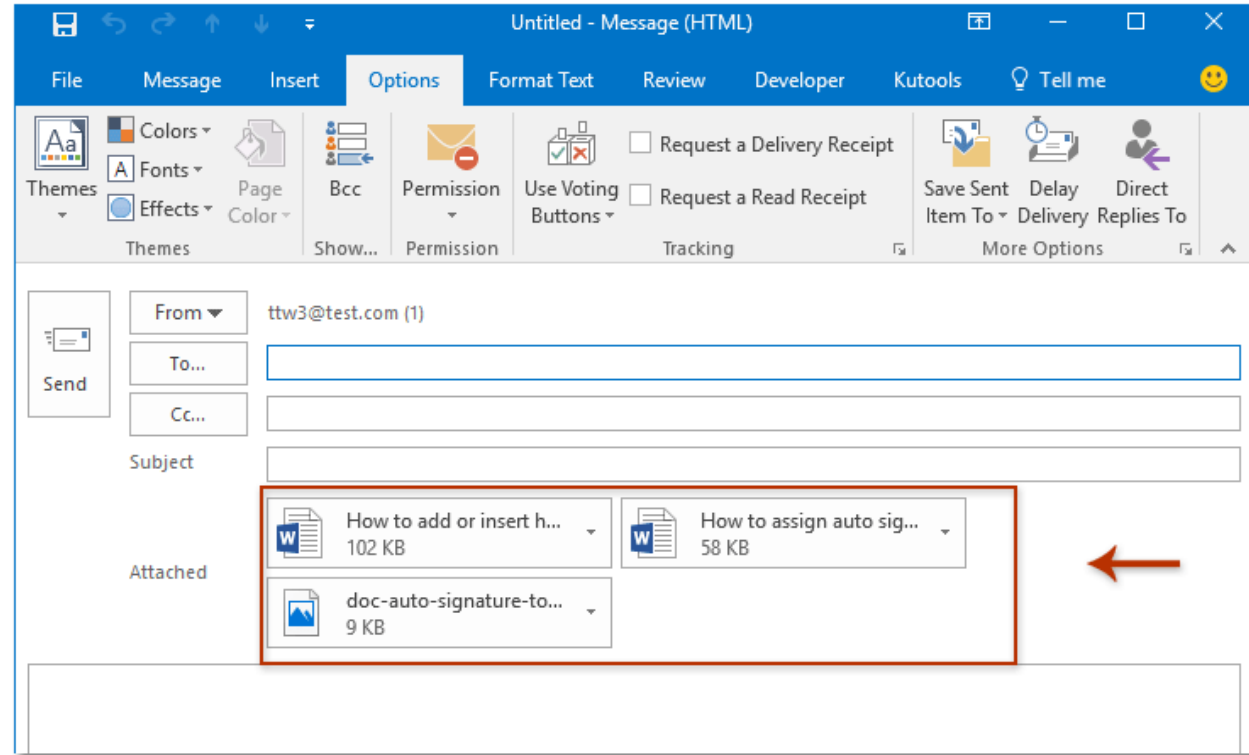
Untitled - Message (HTML)

File Message Insert Options Format Text Review Developer Kutools Tell me

Themes Colors Fonts Effects Page Color
Themes

Bcc
Show...

Permission
Permission

Use Voting Buttons
Request a Delivery Receipt
Request a Read Receipt
Tracking

Save Sent Item To Delay Delivery Direct Replies To
More Options

Send

From ttw3@test.com (1)
To...
Cc...
Subject

Attached
How to add or insert h... 102 KB
How to assign auto sig... 58 KB
doc-auto-signature-to... 9 KB